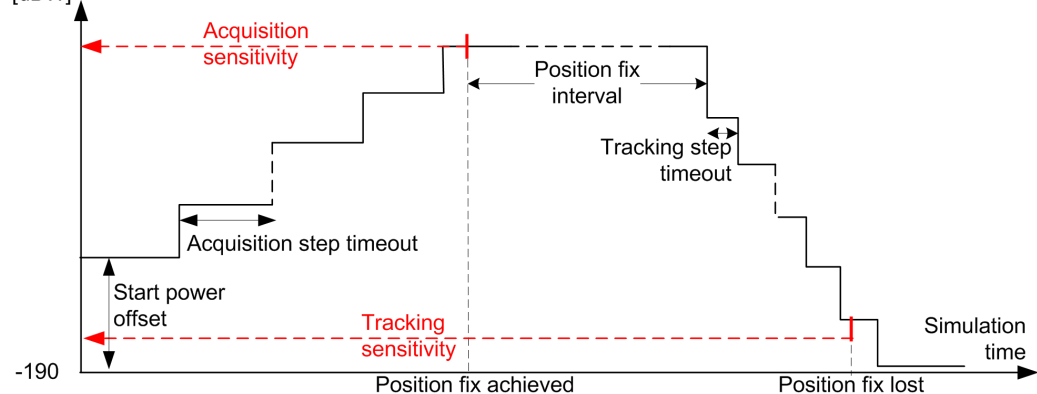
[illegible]

Acquisition sensitivity

Position fix interval

Tracking step timeout

Acquisition step timeout

Start power offset

Tracking sensitivity

Simulation time

-190

Position fix achieved

Position fix lost